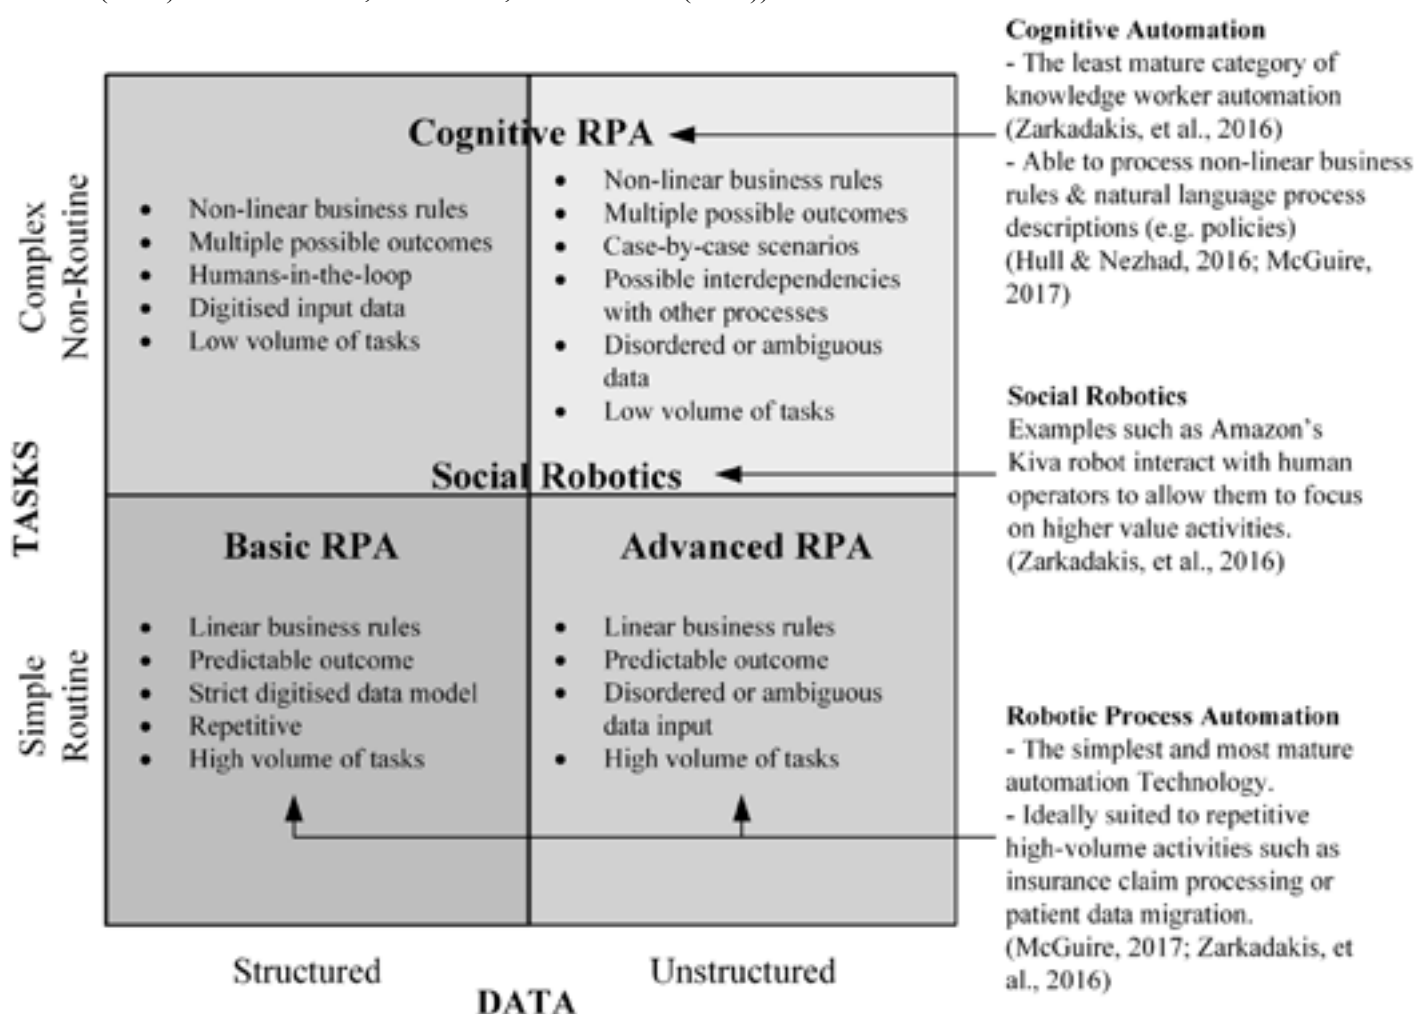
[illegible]

Cognitive RPA

Complex Non-Routine

- Non-linear business rules
- Multiple possible outcomes
- Humans-in-the-loop
- Digitised input data
- Low volume of tasks

- Non-linear business rules
- Multiple possible outcomes
- Case-by-case scenarios
- Possible interdependencies with other processes
- Disordered or ambiguous data
- Low volume of tasks

Social Robotics

TASKS

Basic RPA

Advanced RPA

Simple Routine

- Linear business rules
- Predictable outcome
- Strict digitised data model
- Repetitive
- High volume of tasks

- Linear business rules
- Predictable outcome
- Disordered or ambiguous data input
- High volume of tasks

Structured

Unstructured

DATA

**Cognitive Automation**
- The least mature category of knowledge worker automation (Zarkadakis, et al., 2016)
- Able to process non-linear business rules & natural language process descriptions (e.g. policies) (Hull & Nezhad, 2016; McGuire, 2017)

**Social Robotics**
Examples such as Amazon's Kiva robot interact with human operators to allow them to focus on higher value activities. (Zarkadakis, et al., 2016)

**Robotic Process Automation**
- The simplest and most mature automation Technology.
- Ideally suited to repetitive high-volume activities such as insurance claim processing or patient data migration. (McGuire, 2017; Zarkadakis, et al., 2016)